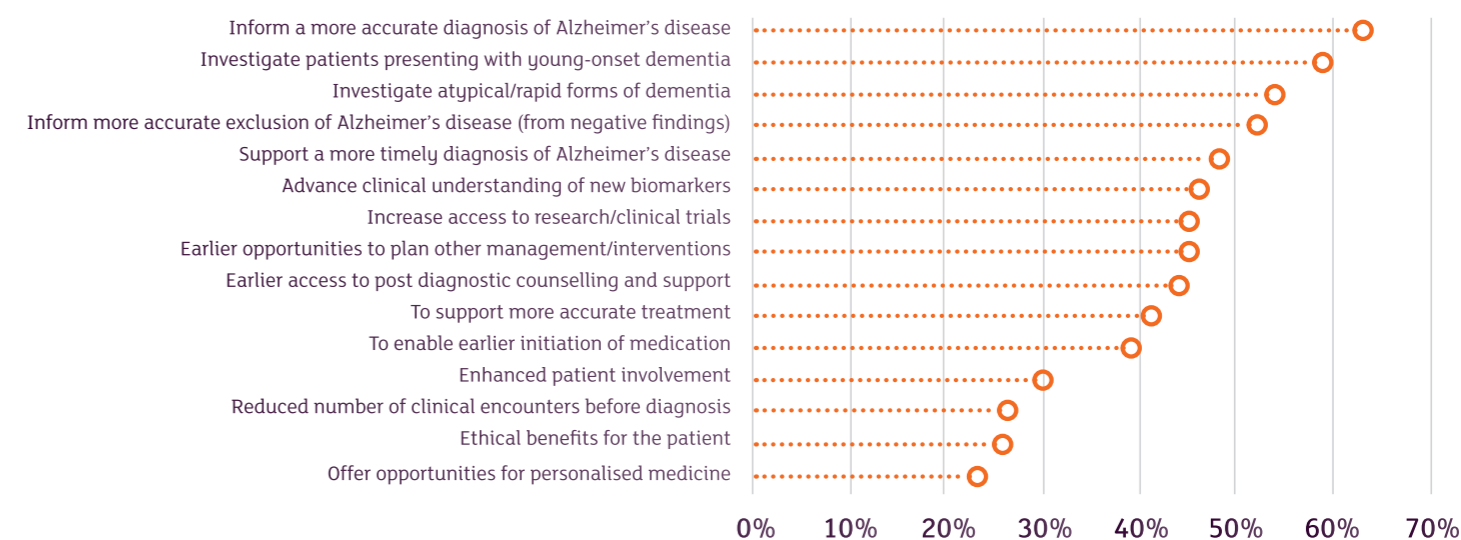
Inform a more accurate diagnosis of Alzheimer's disease
Investigate patients presenting with young-onset dementia
Investigate atypical/rapid forms of dementia
Inform more accurate exclusion of Alzheimer's disease (from negative findings)
Support a more timely diagnosis of Alzheimer's disease
Advance clinical understanding of new biomarkers
Increase access to research/clinical trials
Earlier opportunities to plan other management/interventions
Earlier access to post diagnostic counselling and support
To support more accurate treatment
To enable earlier initiation of medication
Enhanced patient involvement
Reduced number of clinical encounters before diagnosis
Ethical benefits for the patient
Offer opportunities for personalised medicine

0% 10% 20% 30% 40% 50% 60% 70%